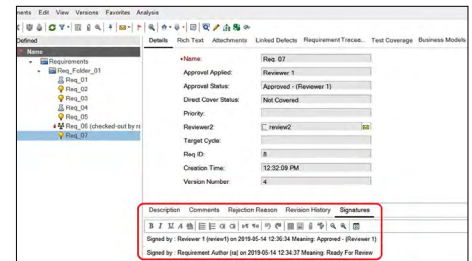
nents Edit View Versions Favorites Analysis

Defined

Name

Requirements

Req_Folder_01

Req_01

Req_02

Req_03

Req_04

Req_05

Req_06 (checked-out by ra

Req_07

Details Rich Text Attachments Linked Defects Requirement Trace... Test Coverage Business Models

*Name: Req_07

Approval Applied: Reviewer 1

Approval Status: Approval - (Reviewer 1)

Direct Cover Status: Not Covered

Priority:

Reviewer2: review2

Target Cycle:

Req ID: 8

Creation Time: 12:32:09 PM

Version Number: 4

Description Comments Rejection Reason Revision History Signatures

Signed by : Reviewer 1 (review1) on 2019-05-14 12:36:34 Meaning: Approved - (Reviewer 1)

Signed by : Requirement Author (sa) on 2019-05-14 12:34:37 Meaning: Ready For Review